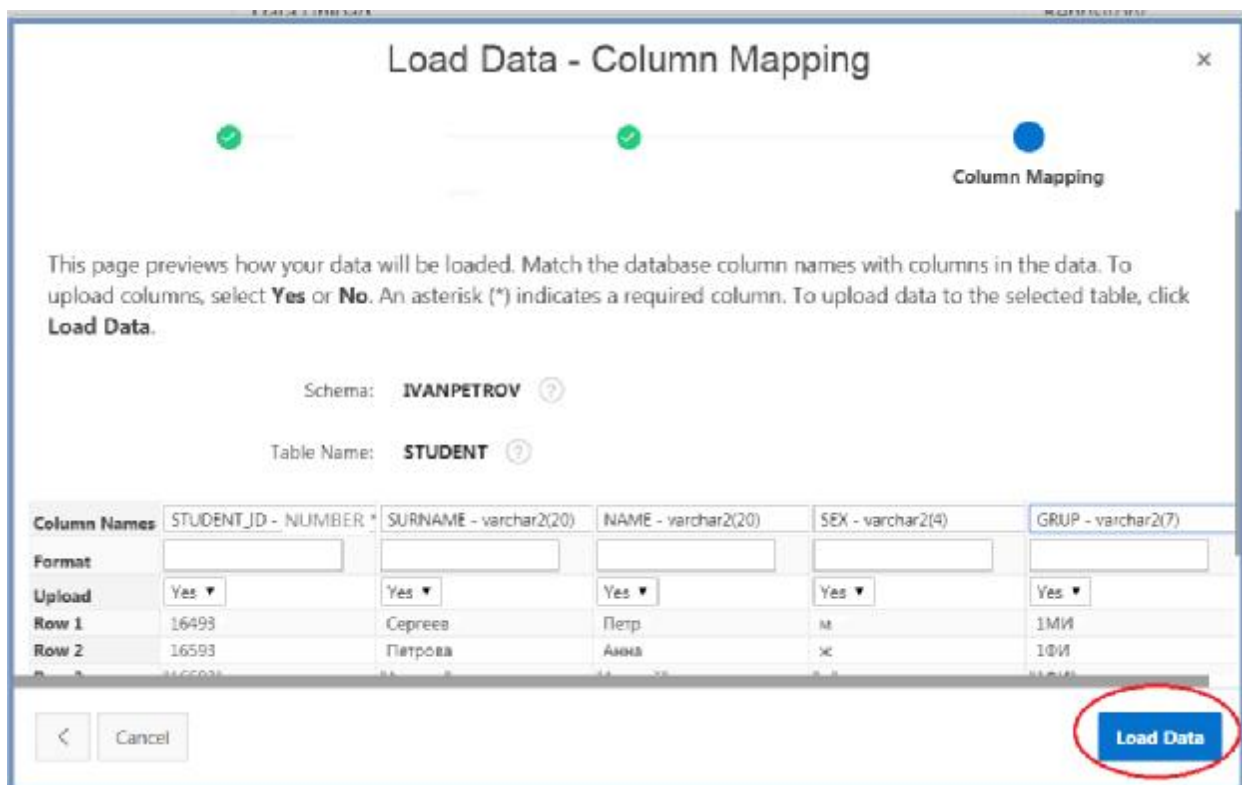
Load Data - Column Mapping

×

Column Mapping

This page previews how your data will be loaded. Match the database column names with columns in the data. To upload columns, select **Yes** or **No**. An asterisk (*) indicates a required column. To upload data to the selected table, click **Load Data**.

Schema: IVANPETROV

Table Name: STUDENT

| Column Names | STUDENT_ID - NUMBER * | SURNAME - varchar2(20) | NAME - varchar2(20) | SEX - varchar2(4) | GRUP - varchar2(7) |
|---|---|---|---|---|---|
| Format | | | | | |
| Upload | Yes ▾ | Yes ▾ | Yes ▾ | Yes ▾ | Yes ▾ |
| Row 1 | 16493 | Сергеев | Петр | м | 1МИ |
| Row 2 | 16593 | Петрова | Анна | ж | 1ФИ |
| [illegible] | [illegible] | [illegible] | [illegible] | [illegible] | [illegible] |

<

Cancel

Load Data